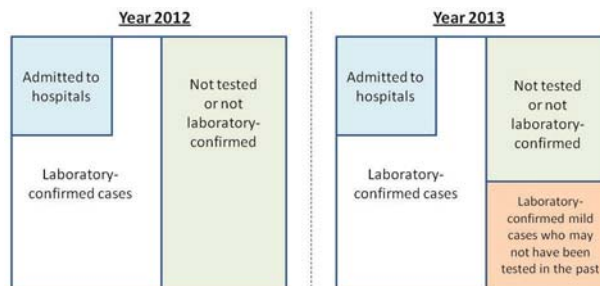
Year 2012

Admitted to hospitals

Laboratory-confirmed cases

Not tested or not laboratory-confirmed

Year 2013

Admitted to hospitals

Laboratory-confirmed cases

Not tested or not laboratory-confirmed

Laboratory-confirmed mild cases who may not have been tested in the past